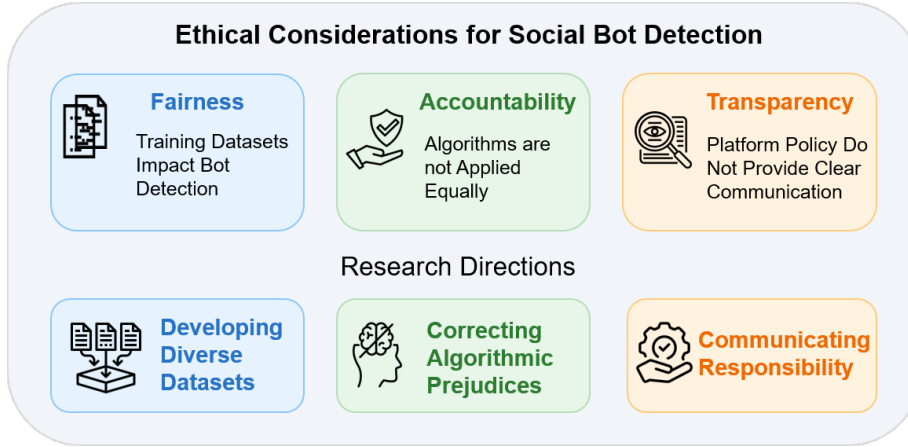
Ethical Considerations for Social Bot Detection

Fairness

Training Datasets Impact Bot Detection

Accountability

Algorithms are not Applied Equally

Transparency

Platform Policy Do Not Provide Clear Communication

Research Directions

Developing Diverse Datasets

Correcting Algorithmic Prejudices

Communicating Responsibility